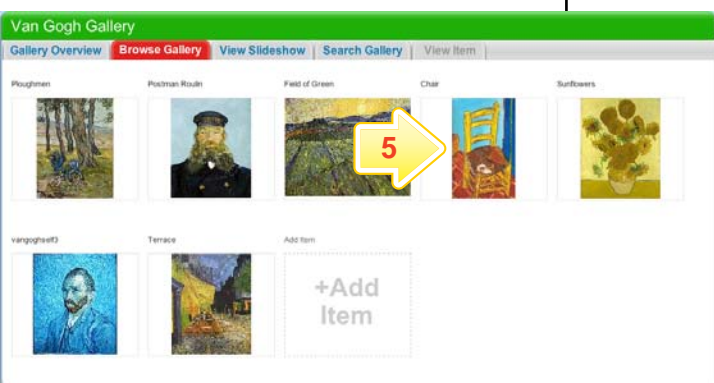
Van Gogh Gallery

Gallery Overview | Browse Gallery | View Slideshow | Search Gallery | View Item

Ploughmen

Postman Roulin

Field of Green

Chair

Sunflowers

5

vangoghself3

Terrace

Add Item

+Add Item